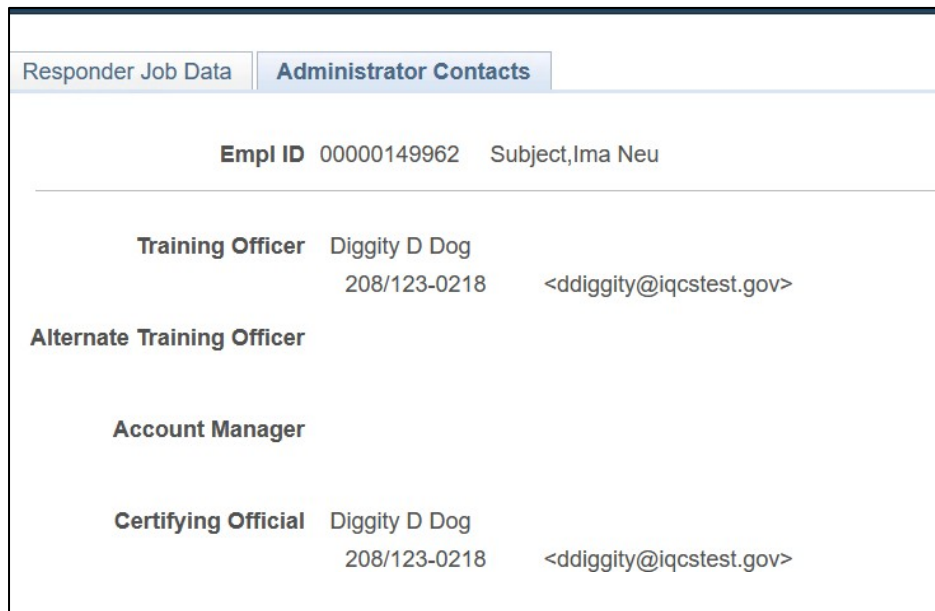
Responder Job Data Administrator Contacts

Empl ID 00000149962 Subject,Ima Neu

Training Officer Diggity D Dog
208/123-0218 <ddiggity@iqcstest.gov>

Alternate Training Officer

Account Manager

Certifying Official Diggity D Dog
208/123-0218 <ddiggity@iqcstest.gov>